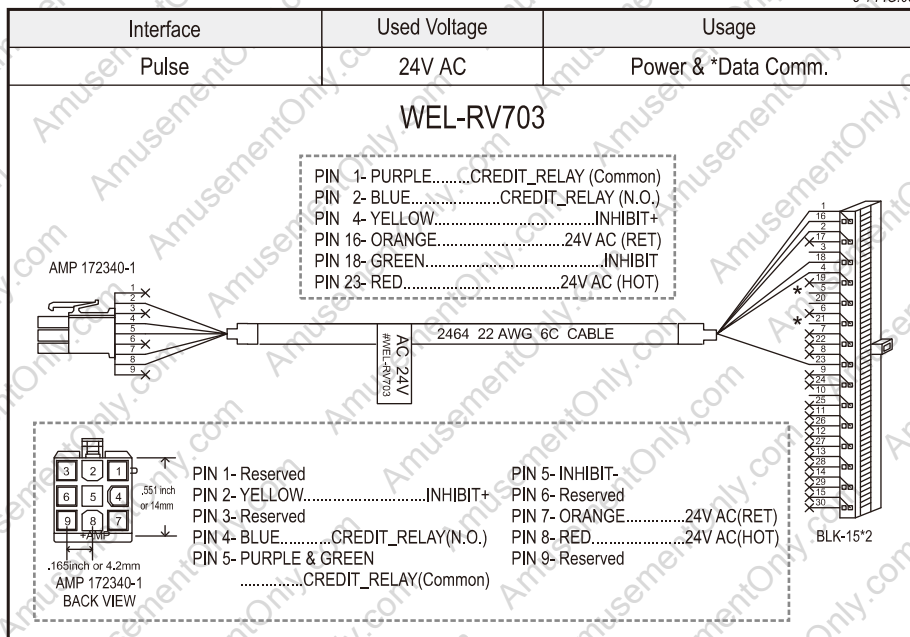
| Interface | Used Voltage | Usage |
|---|---|---|
| Pulse | 24V AC | Power & *Data Comm. |

WEL-RV703

PIN 1- PURPLE.........CREDIT_RELAY (Common)
PIN 2- BLUE.....................CREDIT_RELAY (N.O.)
PIN 4- YELLOW......................................INHIBIT+
PIN 16- ORANGE..............................24V AC (RET)
PIN 18- GREEN...........................................INHIBIT
PIN 23- RED.......................................24V AC (HOT)

AMP 172340-1

1 2 3 4 5 6 7 8 9

2464 22 AWG 6C CABLE

AC 24V #WEL-RV703

1 16 2 17 3 18 4 19 5 20 6 21 7 22 8 23 9 24 10 25 11 26 12 27 13 28 14 29 15 30

BLK-15*2

3 2 1 6 5 4 9 8 7

.551 inch or 14mm

+AMP

.165inch or 4.2mm
AMP 172340-1
BACK VIEW

PIN 1- Reserved
PIN 2- YELLOW..............................INHIBIT+
PIN 3- Reserved
PIN 4- BLUE............CREDIT_RELAY(N.O.)
PIN 5- PURPLE & GREEN
................CREDIT_RELAY(Common)

PIN 5- INHIBIT-
PIN 6- Reserved
PIN 7- ORANGE..............24V AC(RET)
PIN 8- RED.......................24V AC(HOT)
PIN 9- Reserved

AmusementOnly.com